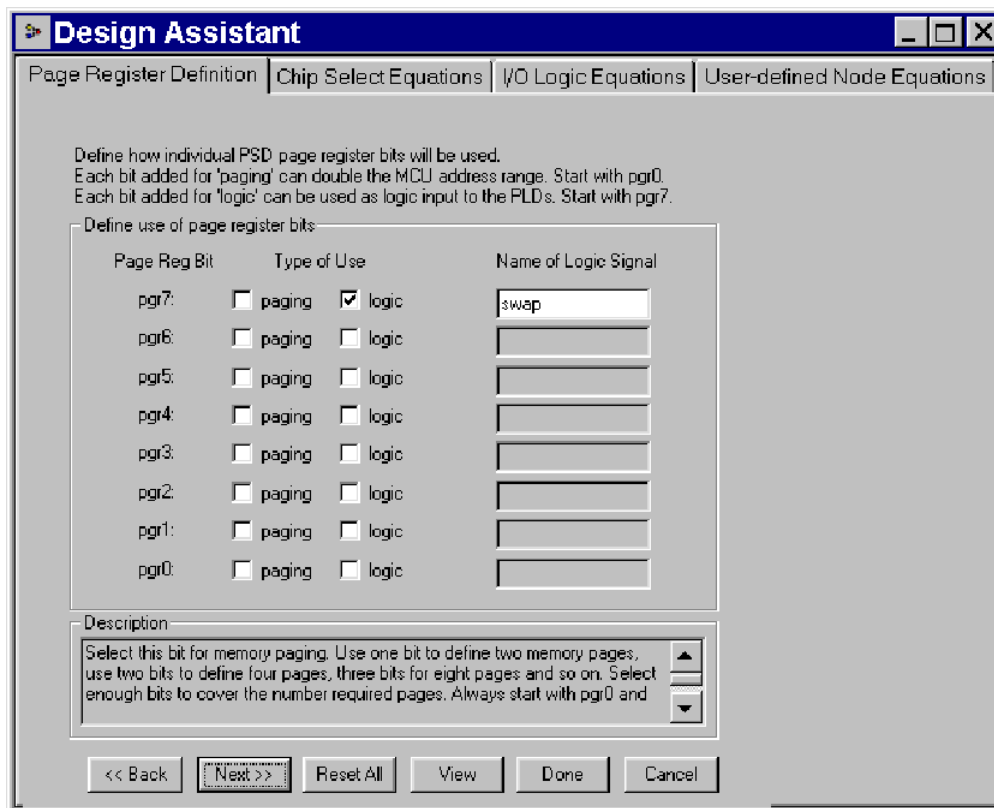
Design Assistant

Page Register Definition | Chip Select Equations | I/O Logic Equations | User-defined Node Equations

Define how individual PSD page register bits will be used.
Each bit added for 'paging' can double the MCU address range. Start with pgr0.
Each bit added for 'logic' can be used as logic input to the PLDs. Start with pgr7.

Define use of page register bits

| Page Reg Bit | Type of Use | | Name of Logic Signal |
|---|---|---|---|
| pgr7: | paging | ☑ logic | swap |
| pgr6: | paging | logic | |
| pgr5: | paging | logic | |
| pgr4: | paging | logic | |
| pgr3: | paging | logic | |
| pgr2: | paging | logic | |
| pgr1: | paging | logic | |
| pgr0: | paging | logic | |

Description

Select this bit for memory paging. Use one bit to define two memory pages, use two bits to define four pages, three bits for eight pages and so on. Select enough bits to cover the number required pages. Always start with pgr0 and

<< Back | Next >> | Reset All | View | Done | Cancel